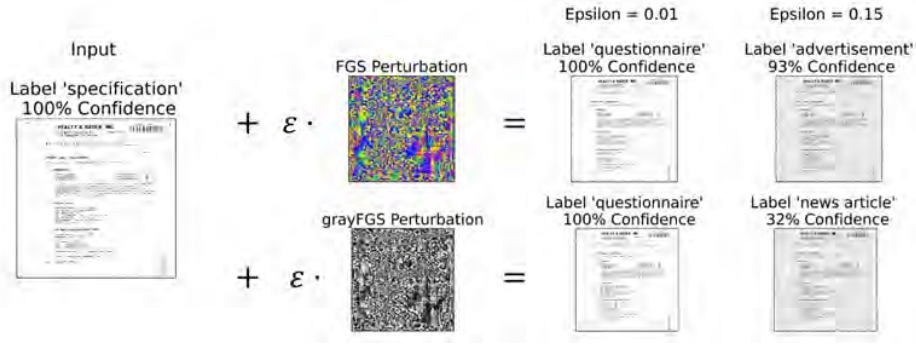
Epsilon = 0.01

Epsilon = 0.15

Input

Label 'specification'
100% Confidence

$+ \varepsilon \cdot$

FGS Perturbation

=

Label 'questionnaire'
100% Confidence

Label 'advertisement'
93% Confidence

$+ \varepsilon \cdot$

grayFGS Perturbation

=

Label 'questionnaire'
100% Confidence

Label 'news article'
32% Confidence